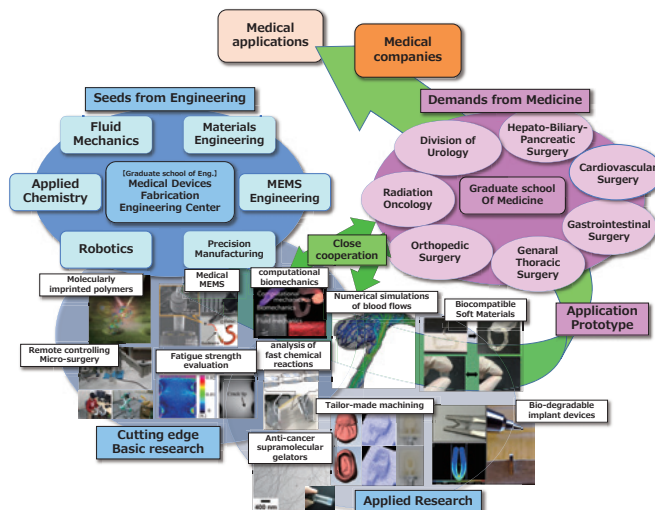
Medical applications

Medical companies

Seeds from Engineering

Demands from Medicine

Fluid Mechanics

Materials Engineering

Applied Chemistry

【Graduate school of Eng.】 Medical Devices Fabrication Engineering Center

MEMS Engineering

Robotics

Precision Manufacturing

Division of Urology

Hepato-Biliary-Pancreatic Surgery

Cardiovascular Surgery

Radiation Oncology

Graduate school Of Medicine

Gastrointestinal Surgery

Orthopedic Surgery

Genaral Thoracic Surgery

Close cooperation

Molecularly imprinted polymers

Medical MEMS

computational biomechanics

Numerical simulations of blood flows

Biocompatible Soft Materials

Application Prototype

Remote controlling Micro-surgery

Fatigue strength evaluation

analysis of fast chemical reactions

Tailor-made machining

Bio-degradable implant devices

Cutting edge Basic research

Anti-cancer supramolecular gelators

400 nm

Applied Research